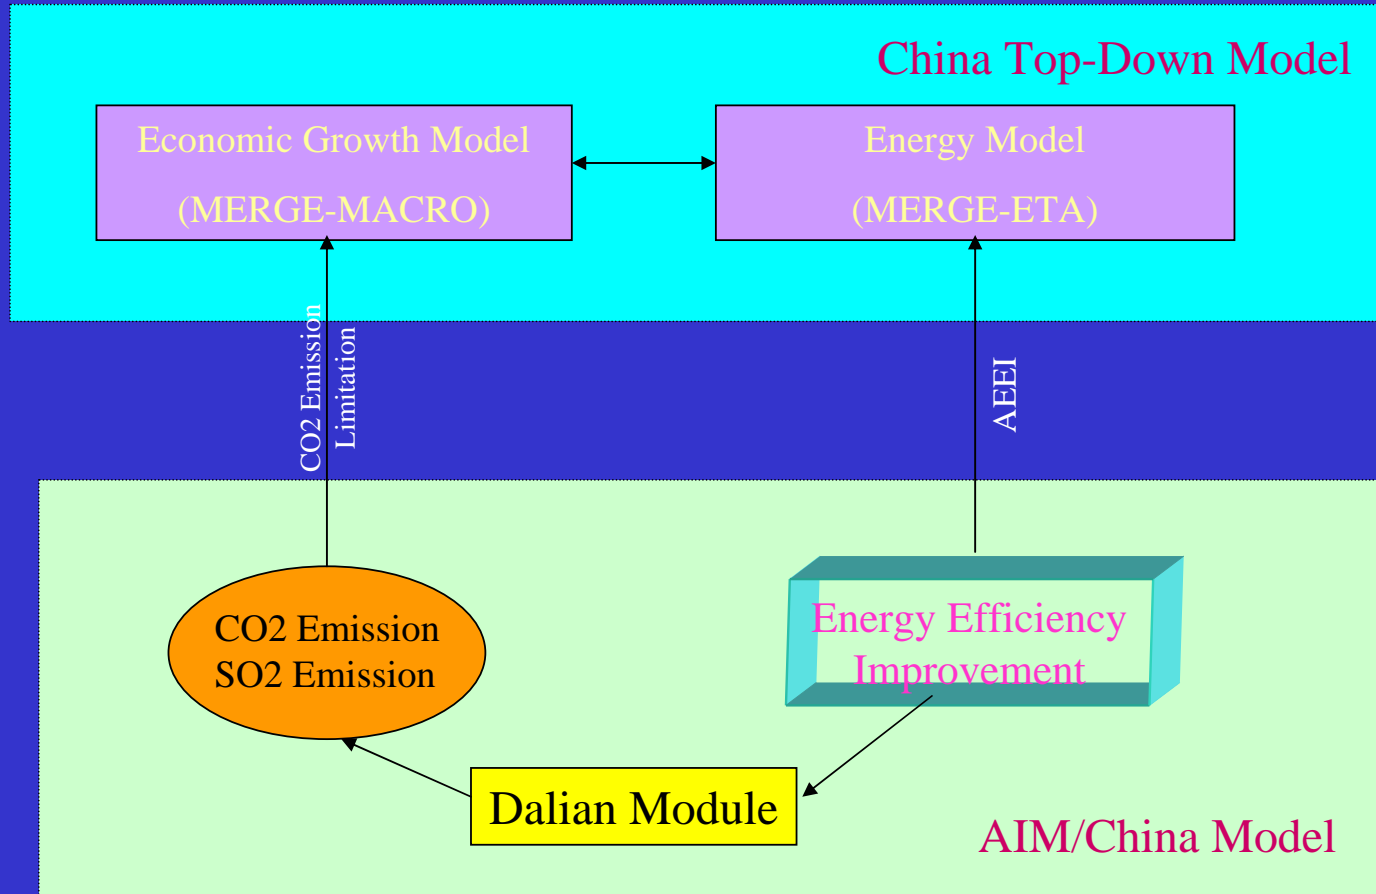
China Top-Down Model

Economic Growth Model
(MERGE-MACRO)

Energy Model
(MERGE-ETA)

CO2 Emission Limitation

AEEI

CO2 Emission
SO2 Emission

Energy Efficiency Improvement

Dalian Module

AIM/China Model